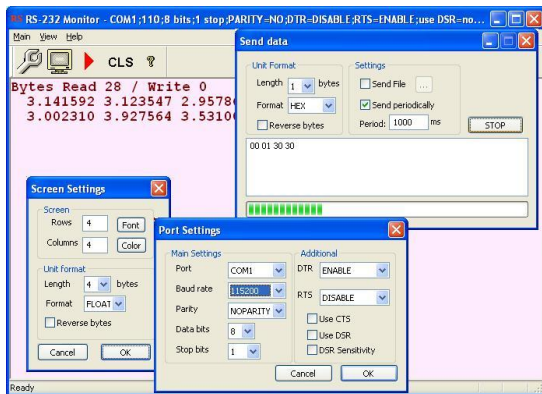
RS-232 Monitor - COM1;110;8 bits;1 stop;PARITY=NO;DTR=DISABLE;RTS=ENABLE;use DSR=no...

Main View Help

CLS ?

Bytes Read 28 / Write 0
3.141592 3.123547 2.9578
3.002310 3.927564 3.5310

Send data

Unit Format
Length 1 bytes
Format HEX
Reverse bytes

Settings
Send File ...
Send periodically
Period: 1000 ms

STOP

00 01 30 30

Screen Settings

Screen
Rows 4 Font
Columns 4 Color

Unit format
Length 4 bytes
Format FLOAT
Reverse bytes

Cancel OK

Port Settings

Main Settings
Port COM1
Baud rate 115200
Parity NOPARITY
Data bits 8
Stop bits 1

Additional
DTR ENABLE
RTS DISABLE
Use CTS
Use DSR
DSR Sensitivity

Cancel OK

Ready